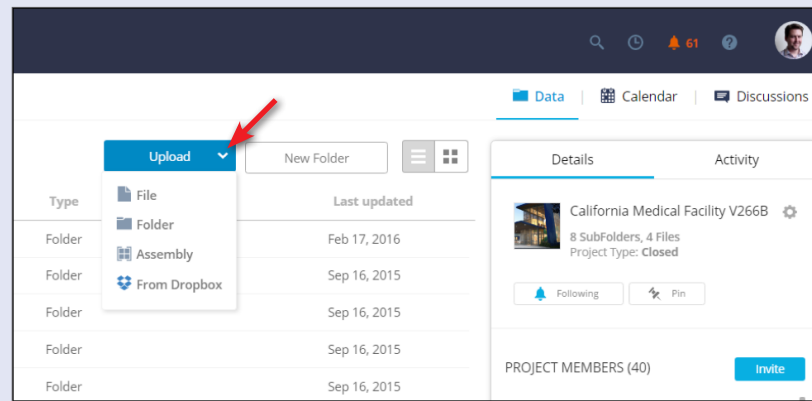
61

Data | Calendar | Discussions

Upload

New Folder

File
Folder
Assembly
From Dropbox

| Type | Last updated |
|---|---|
| Folder | Feb 17, 2016 |
| Folder | Sep 16, 2015 |
| Folder | Sep 16, 2015 |
| Folder | Sep 16, 2015 |
| Folder | Sep 16, 2015 |

Details | Activity

California Medical Facility V266B
8 SubFolders, 4 Files
Project Type: Closed

Following | Pin

PROJECT MEMBERS (40)

Invite